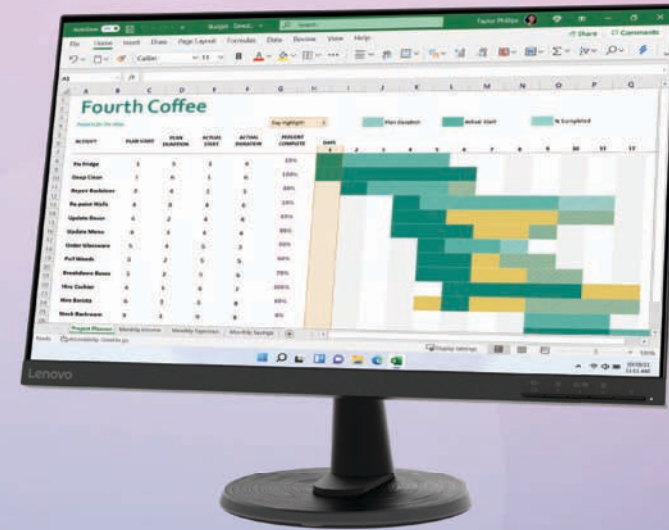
AutoSave
Budget
Taylor Phillips
File Home Insert Draw Page Layout Formulas Data Review View Help
Share Comments
Calibri 11
A2

Fourth Coffee

Day Highlight
Plan Duration
Actual Start
% Completed

| ACTIVITY | PLAN START | PLAN DURATION | ACTUAL START | ACTUAL DURATION | PERCENT COMPLETE |
|---|---|---|---|---|---|
| Fix Fridge | 1 | 3 | 1 | 4 | 25% |
| Deep Clean | 1 | 6 | 1 | 6 | 100% |
| Repair Backdoor | 2 | 4 | 2 | 5 | 35% |
| Re-paint Walls | 4 | 8 | 4 | 6 | 10% |
| Update Decor | 4 | 2 | 4 | 8 | 85% |
| Update Menu | 4 | 3 | 4 | 6 | 85% |
| Order Glassware | 5 | 4 | 5 | 3 | 50% |
| Pull Weeds | 5 | 2 | 5 | 5 | 60% |
| Breakdown Boxes | 5 | 2 | 5 | 6 | 75% |
| Hire Cashier | 6 | 1 | 6 | 7 | 100% |
| Hire Barista | 6 | 5 | 5 | 8 | 60% |
| Stock Barkroom | 7 | 3 | 9 | 6 | 0% |

DAYS
1 2 3 4 5 6 7 8 9 10 11 12

Project Planner | Monthly Income | Monthly Expenses | Monthly Savings
Ready
Display Settings
100%
Lenovo